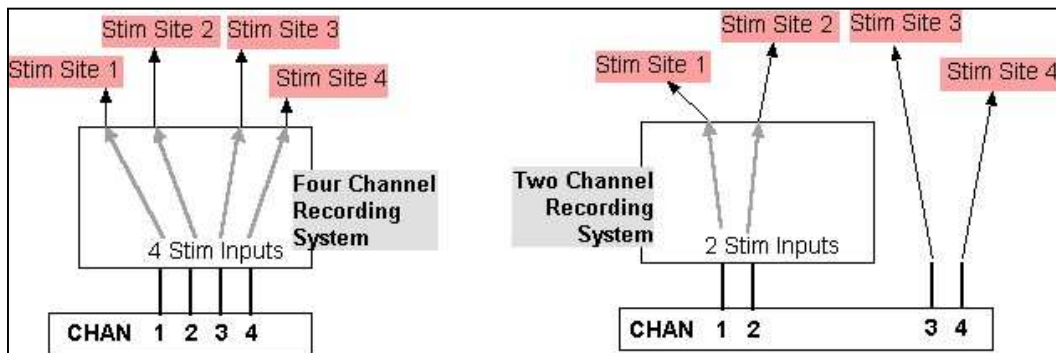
Stim Site 2 Stim Site 3
Stim Site 1
Stim Site 4

Four Channel Recording System

4 Stim Inputs

CHAN 1 2 3 4

Stim Site 2 Stim Site 3
Stim Site 1
Stim Site 4

Two Channel Recording System

2 Stim Inputs

CHAN 1 2 3 4